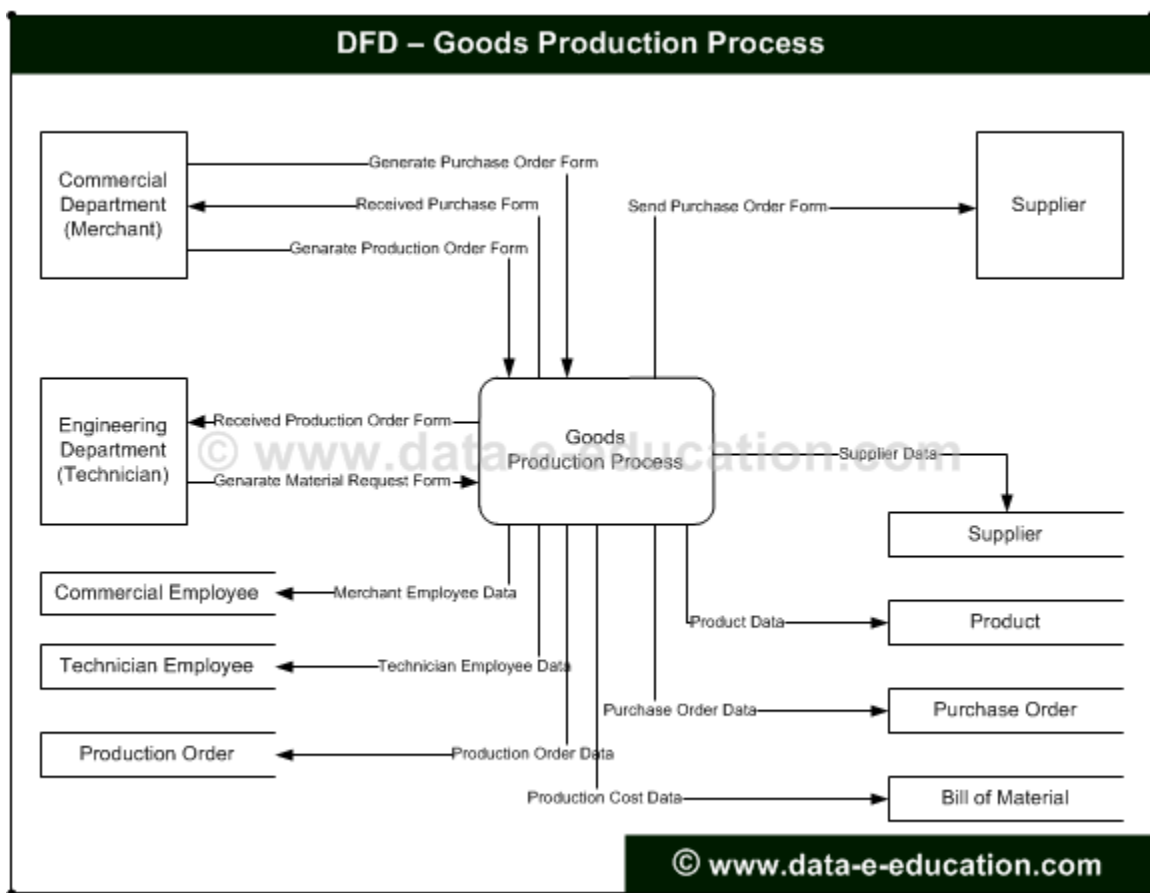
DFD – Goods Production Process

Commercial Department (Merchant)

Generate Purchase Order Form

Received Purchase Form

Genarate Production Order Form

Send Purchase Order Form

Supplier

Engineering Department (Technician)

Received Production Order Form

Genarate Material Request Form

Goods Production Process

© www.data-e-education.com

Supplier Data

Supplier

Commercial Employee

Merchant Employee Data

Product Data

Product

Technician Employee

Technician Employee Data

Purchase Order Data

Purchase Order

Production Order

Production Order Data

Production Cost Data

Bill of Material

© www.data-e-education.com